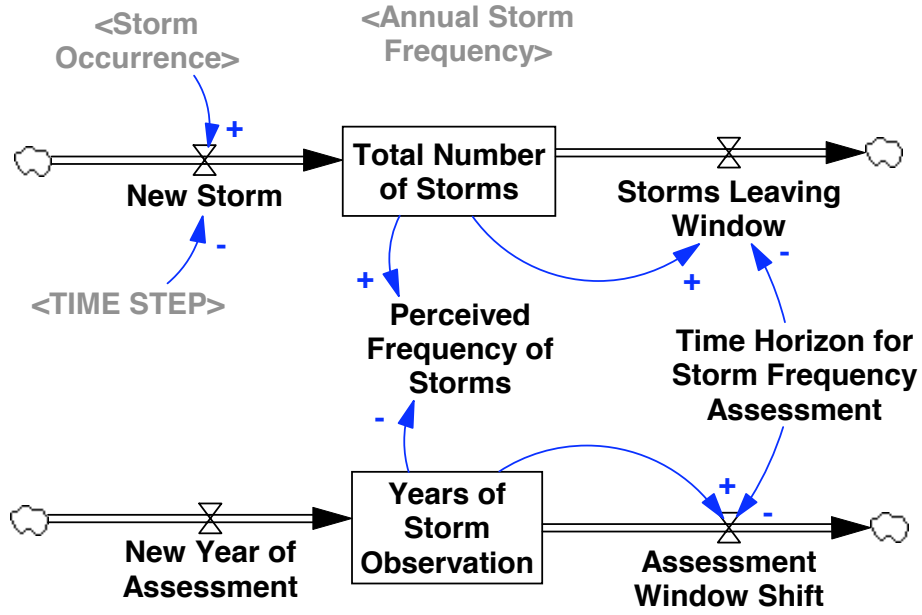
<Storm Occurrence>

<Annual Storm Frequency>

+

Total Number of Storms

New Storm

Storms Leaving Window

-

-

<TIME STEP>

+

+

Perceived Frequency of Storms

Time Horizon for Storm Frequency Assessment

-

Years of Storm Observation

+

-

New Year of Assessment

Assessment Window Shift